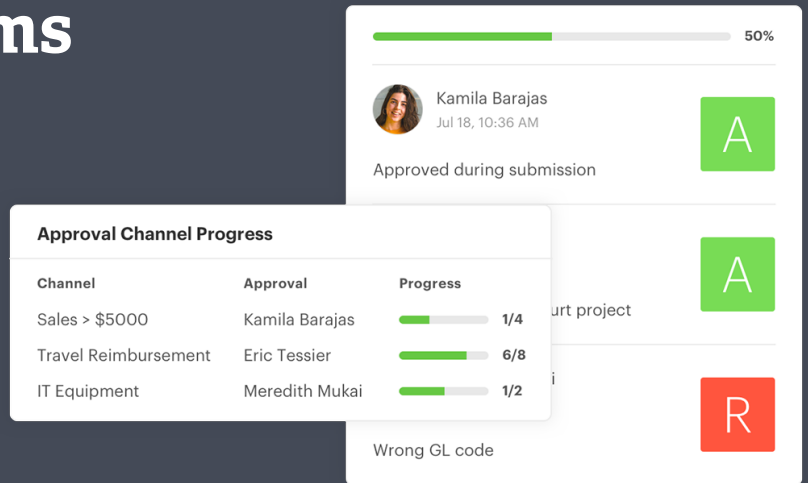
ms

50%

Kamila Barajas
Jul 18, 10:36 AM

A

Approved during submission

A

urt project

i

R

Wrong GL code

Approval Channel Progress

| Channel | Approval | Progress |
|---|---|---|
| Sales > $5000 | Kamila Barajas | 1/4 |
| Travel Reimbursement | Eric Tessier | 6/8 |
| IT Equipment | Meredith Mukai | 1/2 |